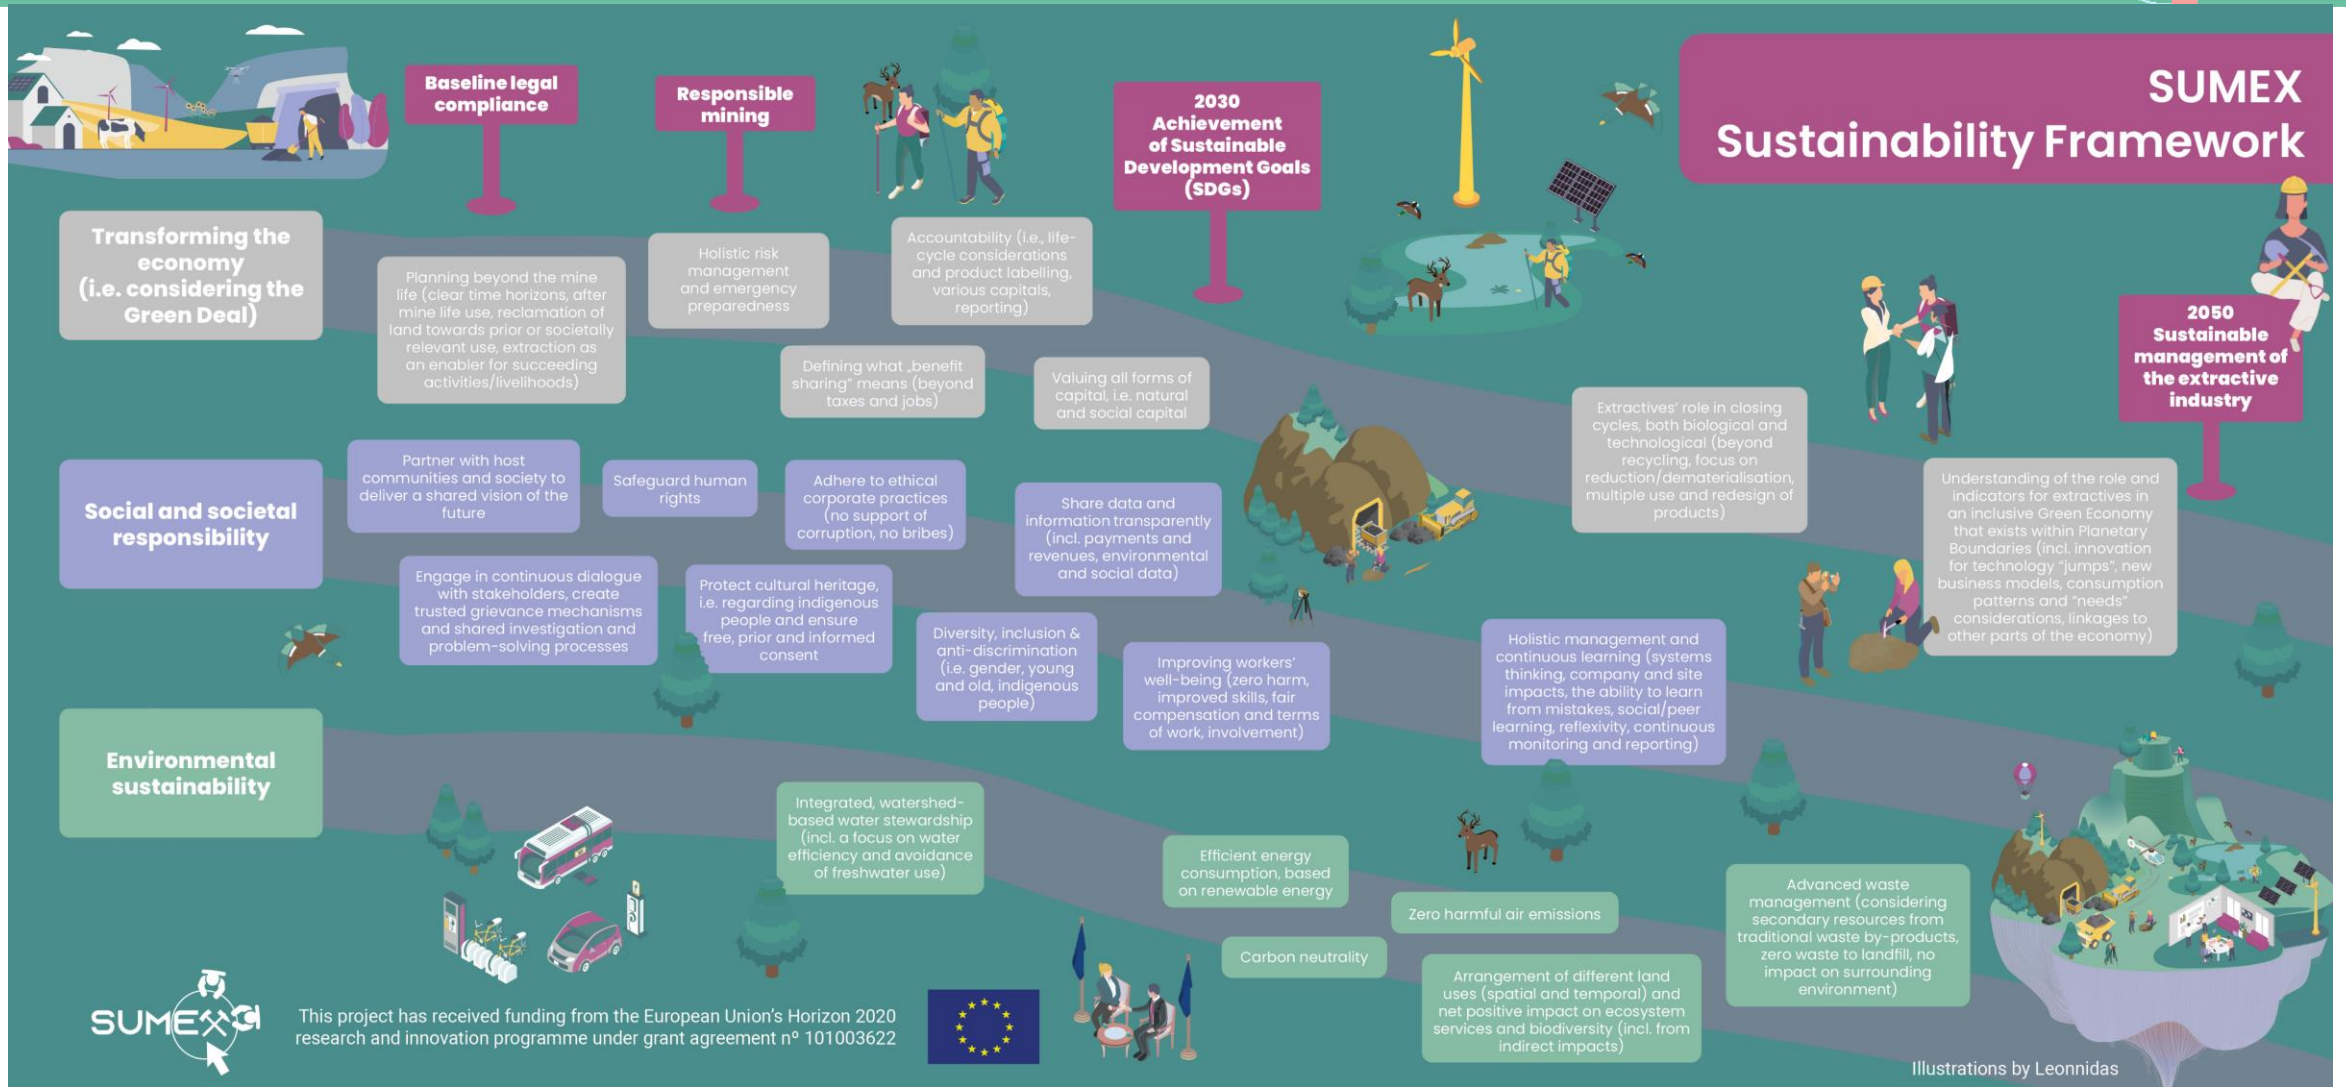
SUMEX
Sustainability Framework

Baseline legal compliance

Responsible mining

2030 Achievement of Sustainable Development Goals (SDGs)

2050 Sustainable management of the extractive industry

Transforming the economy (i.e. considering the Green Deal)

Planning beyond the mine life (clear time horizons, after mine life use, reclamation of land towards prior or societally relevant use, extraction as an enabler for succeeding activities/livelihoods)

Holistic risk management and emergency preparedness

Accountability (i.e., life-cycle considerations and product labelling, various capitals, reporting)

Defining what „benefit sharing" means (beyond taxes and jobs)

Valuing all forms of capital, i.e. natural and social capital

Extractives' role in closing cycles, both biological and technological (beyond recycling, focus on reduction/dematerialisation, multiple use and redesign of products)

Understanding of the role and indicators for extractives in an inclusive Green Economy that exists within Planetary Boundaries (incl. innovation for technology "jumps", new business models, consumption patterns and "needs" considerations, linkages to other parts of the economy)

Social and societal responsibility

Partner with host communities and society to deliver a shared vision of the future

Safeguard human rights

Adhere to ethical corporate practices (no support of corruption, no bribes)

Share data and information transparently (incl. payments and revenues, environmental and social data)

Engage in continuous dialogue with stakeholders, create trusted grievance mechanisms and shared investigation and problem-solving processes

Protect cultural heritage, i.e. regarding indigenous people and ensure free, prior and informed consent

Diversity, inclusion & anti-discrimination (i.e. gender, young and old, indigenous people)

Improving workers' well-being (zero harm, improved skills, fair compensation and terms of work, involvement)

Holistic management and continuous learning (systems thinking, company and site impacts, the ability to learn from mistakes, social/peer learning, reflexivity, continuous monitoring and reporting)

Environmental sustainability

Integrated, watershed-based water stewardship (incl. a focus on water efficiency and avoidance of freshwater use)

Efficient energy consumption, based on renewable energy

Zero harmful air emissions

Carbon neutrality

Arrangement of different land uses (spatial and temporal) and net positive impact on ecosystem services and biodiversity (incl. from indirect impacts)

Advanced waste management (considering secondary resources from traditional waste by-products, zero waste to landfill, no impact on surrounding environment)

SUMEX

This project has received funding from the European Union's Horizon 2020 research and innovation programme under grant agreement nº 101003622

Illustrations by Leonnidas